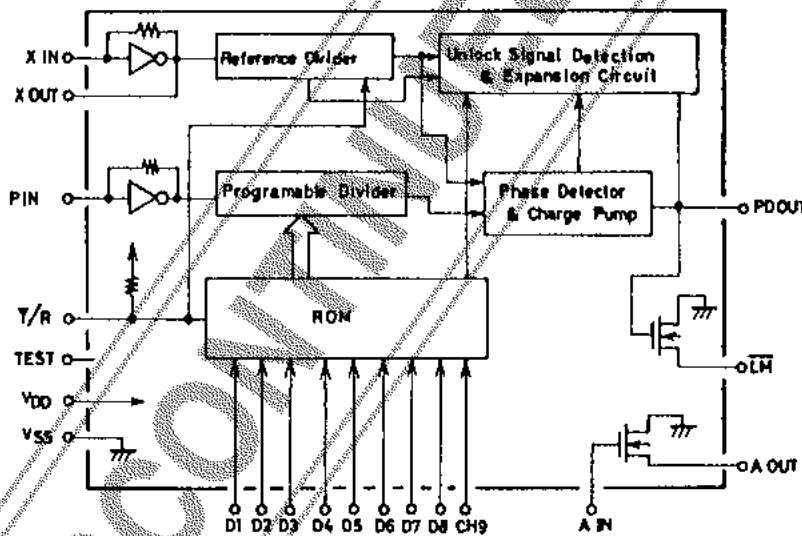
X IN
X OUT
Reference Divider
Unlock Signal Detection & Expansion Circuit
PIN
Programable Divider
Phase Detector & Charge Pump
PDOUT
T/R
ROM
TEST
$V_{DD}$
$V_{SS}$
$\overline{LM}$
A OUT
D1 D2 D3 D4 D5 D6 D7 D8 CH9
A IN